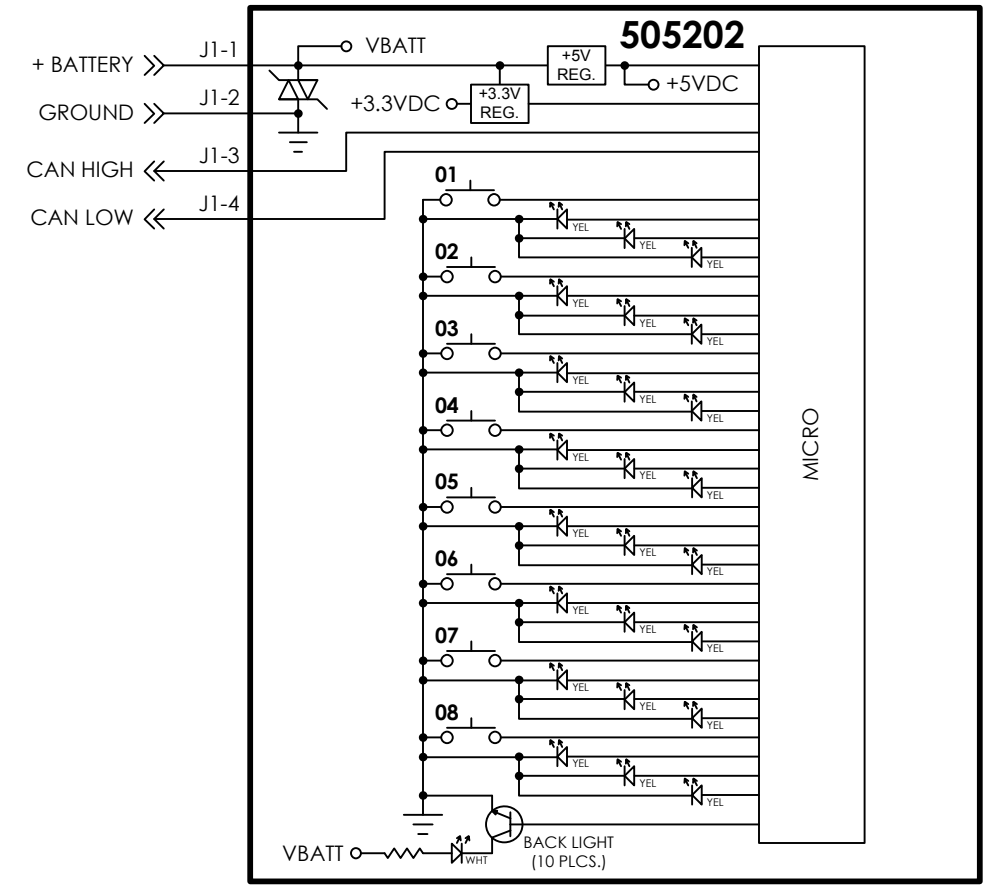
505202

+ BATTERY
J1-1
VBATT
+5V REG.
+5VDC
GROUND
J1-2
+3.3VDC
+3.3V REG.
CAN HIGH
J1-3
CAN LOW
J1-4

01
YEL
YEL
YEL
02
YEL
YEL
YEL
03
YEL
YEL
YEL
04
YEL
YEL
YEL
05
YEL
YEL
YEL
06
YEL
YEL
YEL
07
YEL
YEL
YEL
08
YEL
YEL
YEL

MICRO

VBATT
WHT
BACK LIGHT
(10 PLCS.)